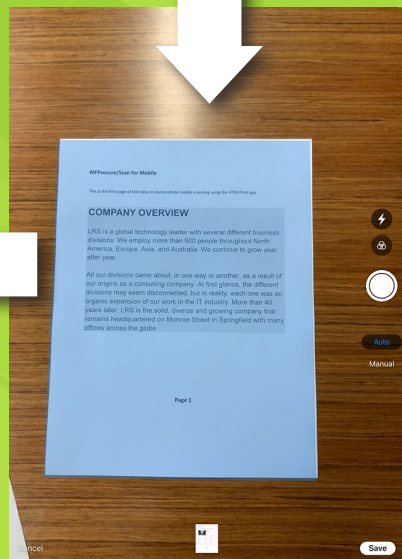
MFPsecure/Scan for Mobile

This is the first page of test data to demonstrate mobile scanning using the VPSX Print app.

COMPANY OVERVIEW

LRS is a global technology leader with several different business divisions. We employ more than 600 people throughout North America, Europe, Asia, and Australia. We continue to grow year after year.

All our divisions came about, in one way or another, as a result of our origins as a consulting company. At first glance, the different divisions may seem disconnected, but in reality, each one was an organic expansion of our work in the IT industry. More than 40 years later, LRS is the solid, diverse and growing company that remains headquartered on Monroe Street in Springfield with many offices across the globe.

Page 1

Auto
Manual

Cancel

Save